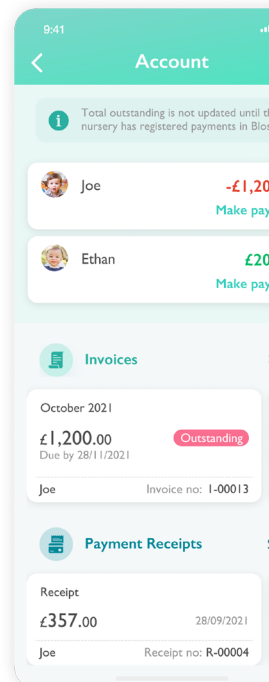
9:41

Account

Total outstanding is not updated until th nursery has registered payments in Blos

Joe
-£1,20
Make pay

Ethan
£20
Make pay

Invoices

October 2021
£1,200.00
Outstanding
Due by 28/11/2021
Joe
Invoice no: 1-00013

Payment Receipts
S

Receipt
£357.00
28/09/2021
Joe
Receipt no: R-00004